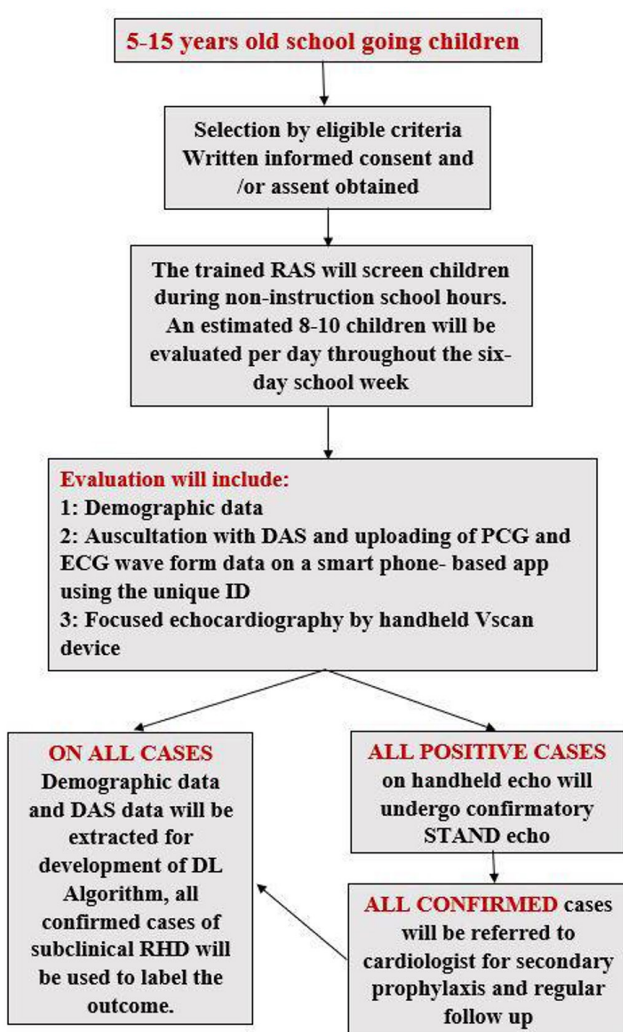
5-15 years old school going children

Selection by eligible criteria Written informed consent and /or assent obtained

The trained RAS will screen children during non-instruction school hours. An estimated 8-10 children will be evaluated per day throughout the six-day school week

Evaluation will include:
1: Demographic data
2: Auscultation with DAS and uploading of PCG and ECG wave form data on a smart phone- based app using the unique ID
3: Focused echocardiography by handheld Vscan device

ON ALL CASES
Demographic data and DAS data will be extracted for development of DL Algorithm, all confirmed cases of subclinical RHD will be used to label the outcome.

ALL POSITIVE CASES
on handheld echo will undergo confirmatory STAND echo

ALL CONFIRMED cases will be referred to cardiologist for secondary prophylaxis and regular follow up